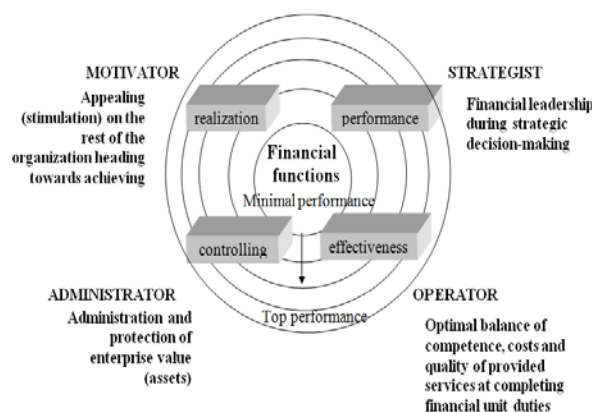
MOTIVATOR

Appealing (stimulation) on the rest of the organization heading towards achieving

STRATEGIST

Financial leadership during strategic decision-making

realization

performance

Financial functions

Minimal performance

controlling

effectiveness

ADMINISTRATOR

Administration and protection of enterprise value (assets)

OPERATOR

Top performance

Optimal balance of competence, costs and quality of provided services at completing financial unit duties